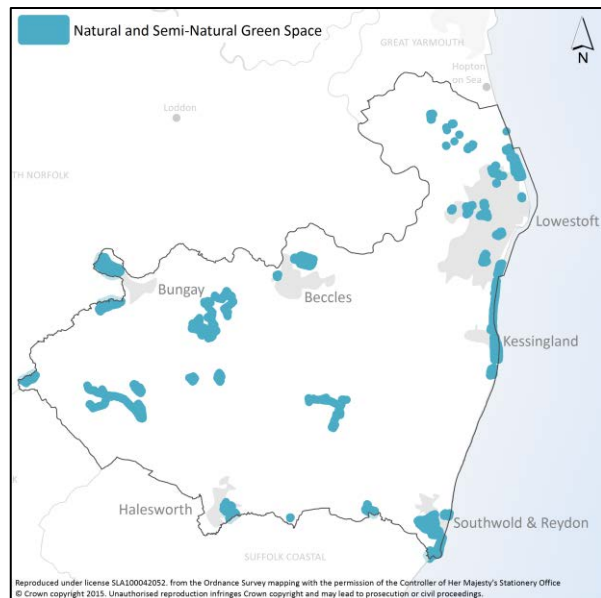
Natural and Semi-Natural Green Space

GREAT YARMOUTH

Hopton on Sea

N

Loddon

TH NORFOLK

Lowestoft

Bungay

Beccles

Kessingland

Halesworth

Southwold & Reydon

SUFFOLK COASTAL

Reproduced under license SLA100042052. from the Ordnance Survey mapping with the permission of the Controller of Her Majesty's Stationery Office © Crown copyright 2015. Unauthorised reproduction infringes Crown copyright and may lead to prosecution or civil proceedings.